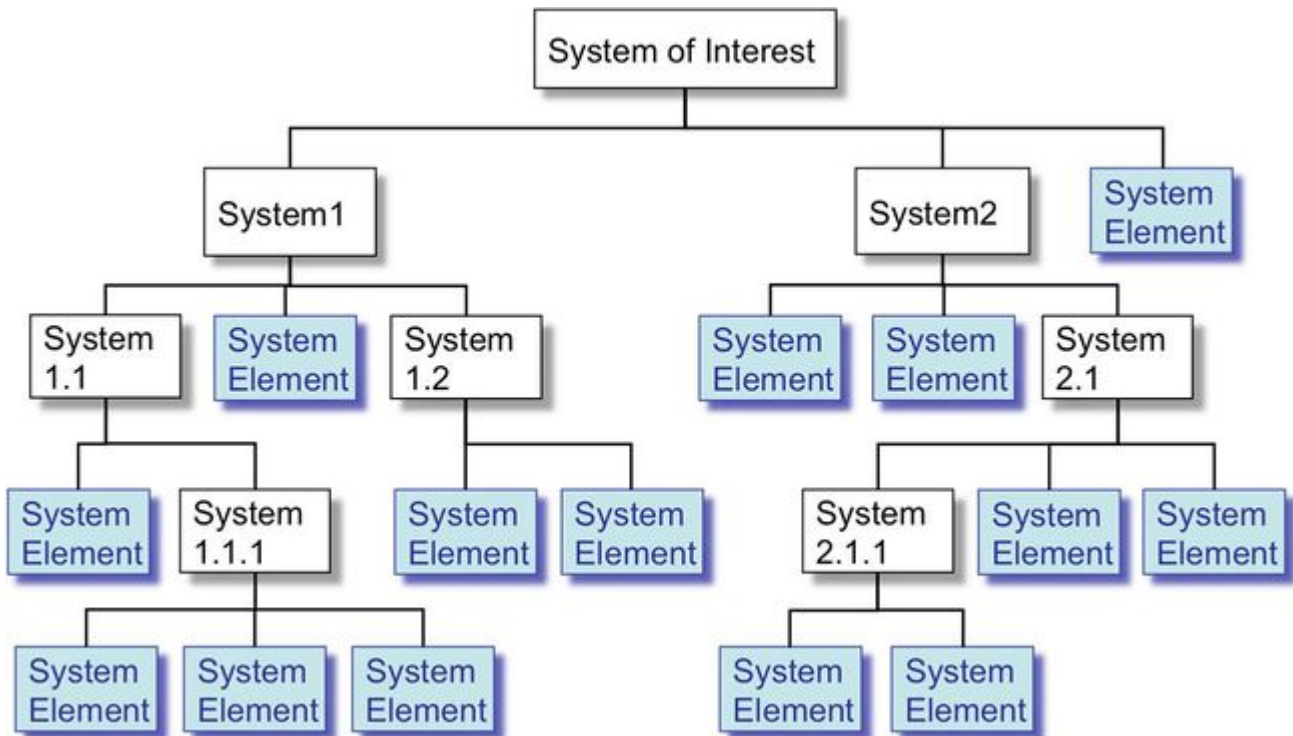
System of Interest

System1

System2

System Element

System 1.1

System Element

System 1.2

System Element

System Element

System 2.1

System Element

System 1.1.1

System Element

System Element

System 2.1.1

System Element

System Element

System Element

System Element

System Element

System Element

System Element